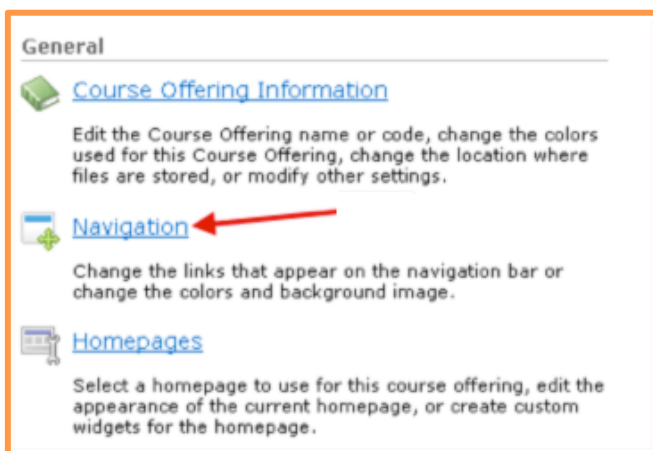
General

Course Offering Information

Edit the Course Offering name or code, change the colors used for this Course Offering, change the location where files are stored, or modify other settings.

Navigation

Change the links that appear on the navigation bar or change the colors and background image.

Homepages

Select a homepage to use for this course offering, edit the appearance of the current homepage, or create custom widgets for the homepage.